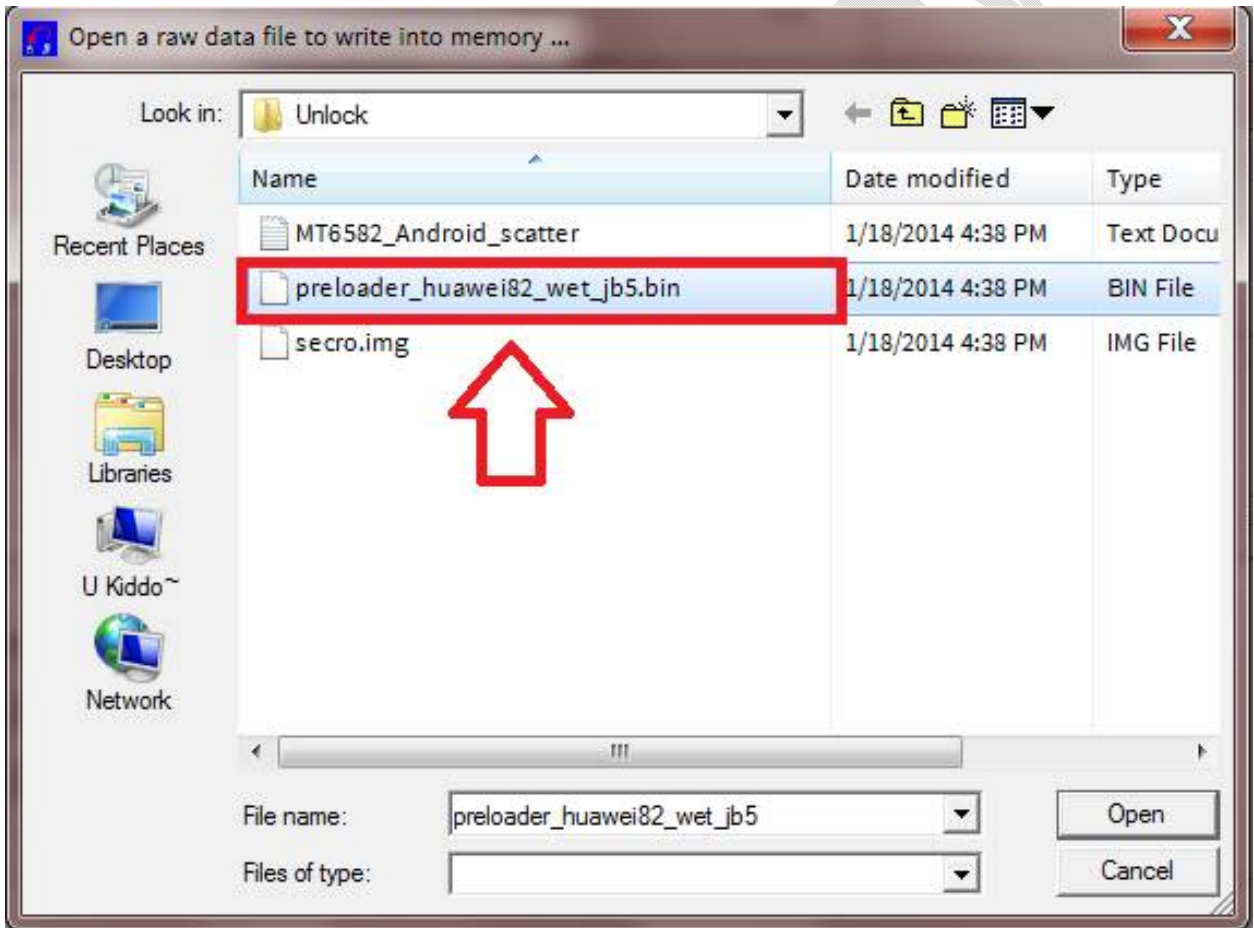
Open a raw data file to write into memory ...

X

Look in: Unlock

Recent Places
Desktop
Libraries
U Kiddo~
Network

| Name | Date modified | Type |
|---|---|---|
| MT6582_Android_scatter | 1/18/2014 4:38 PM | Text Docu |
| preloader_huawei82_wet_jb5.bin | 1/18/2014 4:38 PM | BIN File |
| secro.img | 1/18/2014 4:38 PM | IMG File |

File name: preloader_huawei82_wet_jb5
Files of type:

Open
Cancel